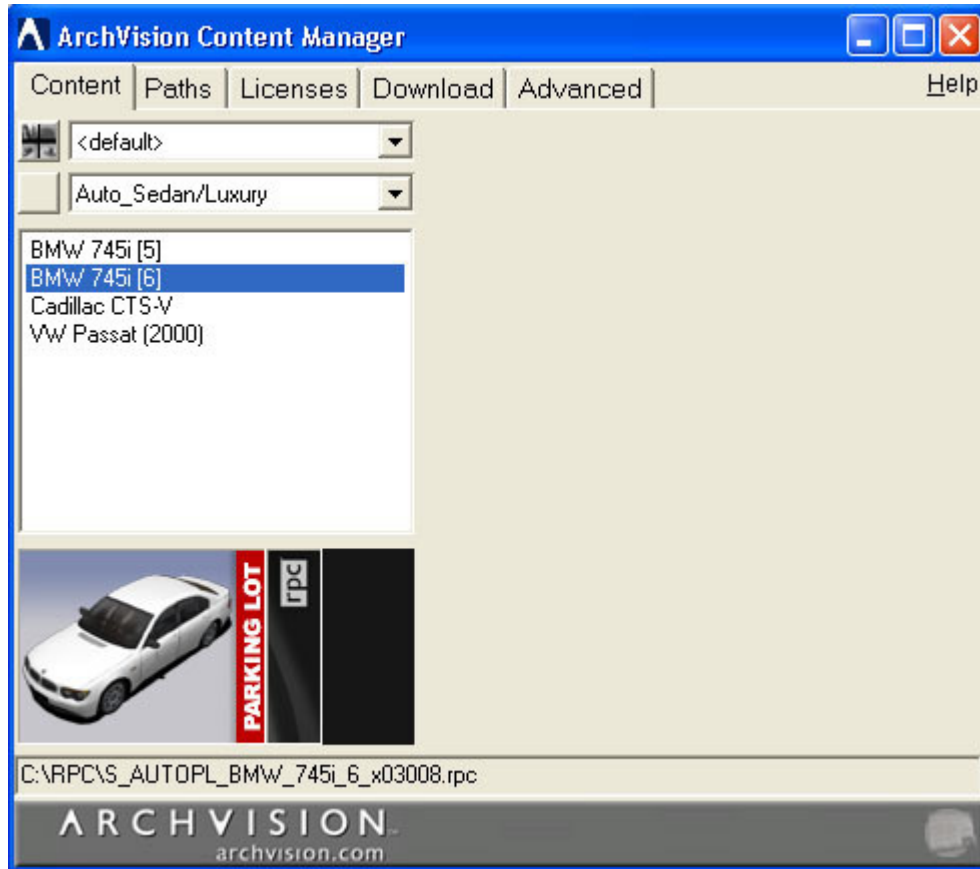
ArchVision Content Manager

Content | Paths | Licenses | Download | Advanced

Help

<default>

Auto_Sedan/Luxury

BMW 745i [5]
BMW 745i [6]
Cadillac CTS-V
VW Passat (2000)

PARKING LOT

rpc

C:\RPC\S_AUTOPL_BMW_745i_6_x03008.rpc

ARCHVISION
archvision.com